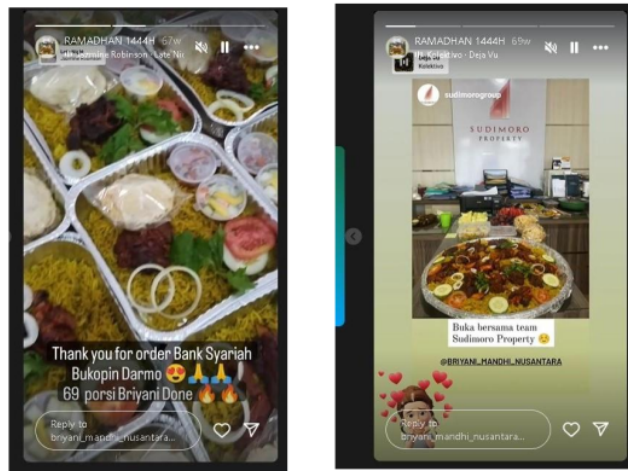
RAMADHAN 1444H 67w
Smokey Robinson · Late Ni...

Thank you for order Bank Syariah Bukopin Darmo 😍🙏🙏
69 porsi Briyani Done 🔥🔥

Reply to briyani_mandhi_nusantara...

RAMADHAN 1444H 69w
Kolektivo · Deja Vu

Deja vu
Kolektivo

sudimorogroup

SUDIMORO PROPERTY

Buka bersama team Sudimoro Property 😊

@BRIYANI_MANDHI_NUSANTARA

Reply to briyani_mandhi_nusantara...